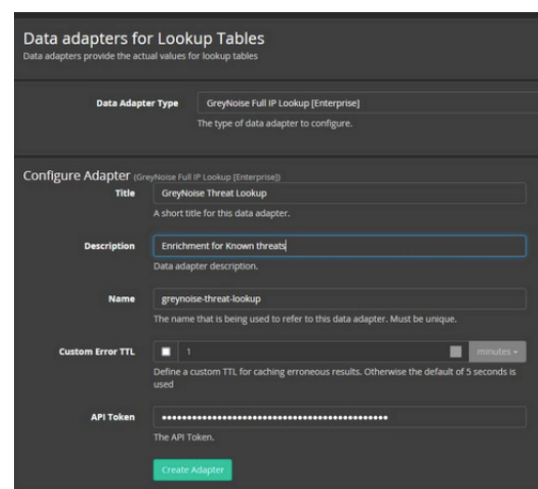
Data adapters for Lookup Tables
Data adapters provide the actual values for lookup tables

Data Adapter Type
GreyNoise Full IP Lookup [Enterprise]
The type of data adapter to configure.

Configure Adapter (GreyNoise Full IP Lookup [Enterprise])

Title
GreyNoise Threat Lookup
A short title for this data adapter.

Description
Enrichment for Known threats
Data adapter description.

Name
greynoise-threat-lookup
The name that is being used to refer to this data adapter. Must be unique.

Custom Error TTL
1
minutes
Define a custom TTL for caching erroneous results. Otherwise the default of 5 seconds is used

API Token
••••••••••••••••••••••••••••••••••••••••••••
The API Token.

Create Adapter